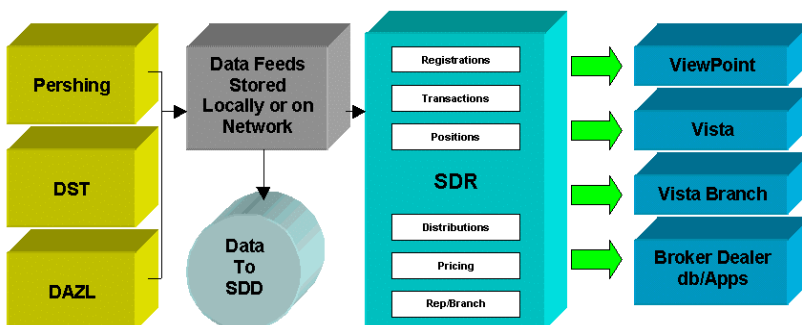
Pershing

DST

DAZL

Data Feeds Stored Locally or on Network

Data To SDD

Registrations

Transactions

Positions

SDR

Distributions

Pricing

Rep/Branch

ViewPoint

Vista

Vista Branch

Broker Dealer db/Apps